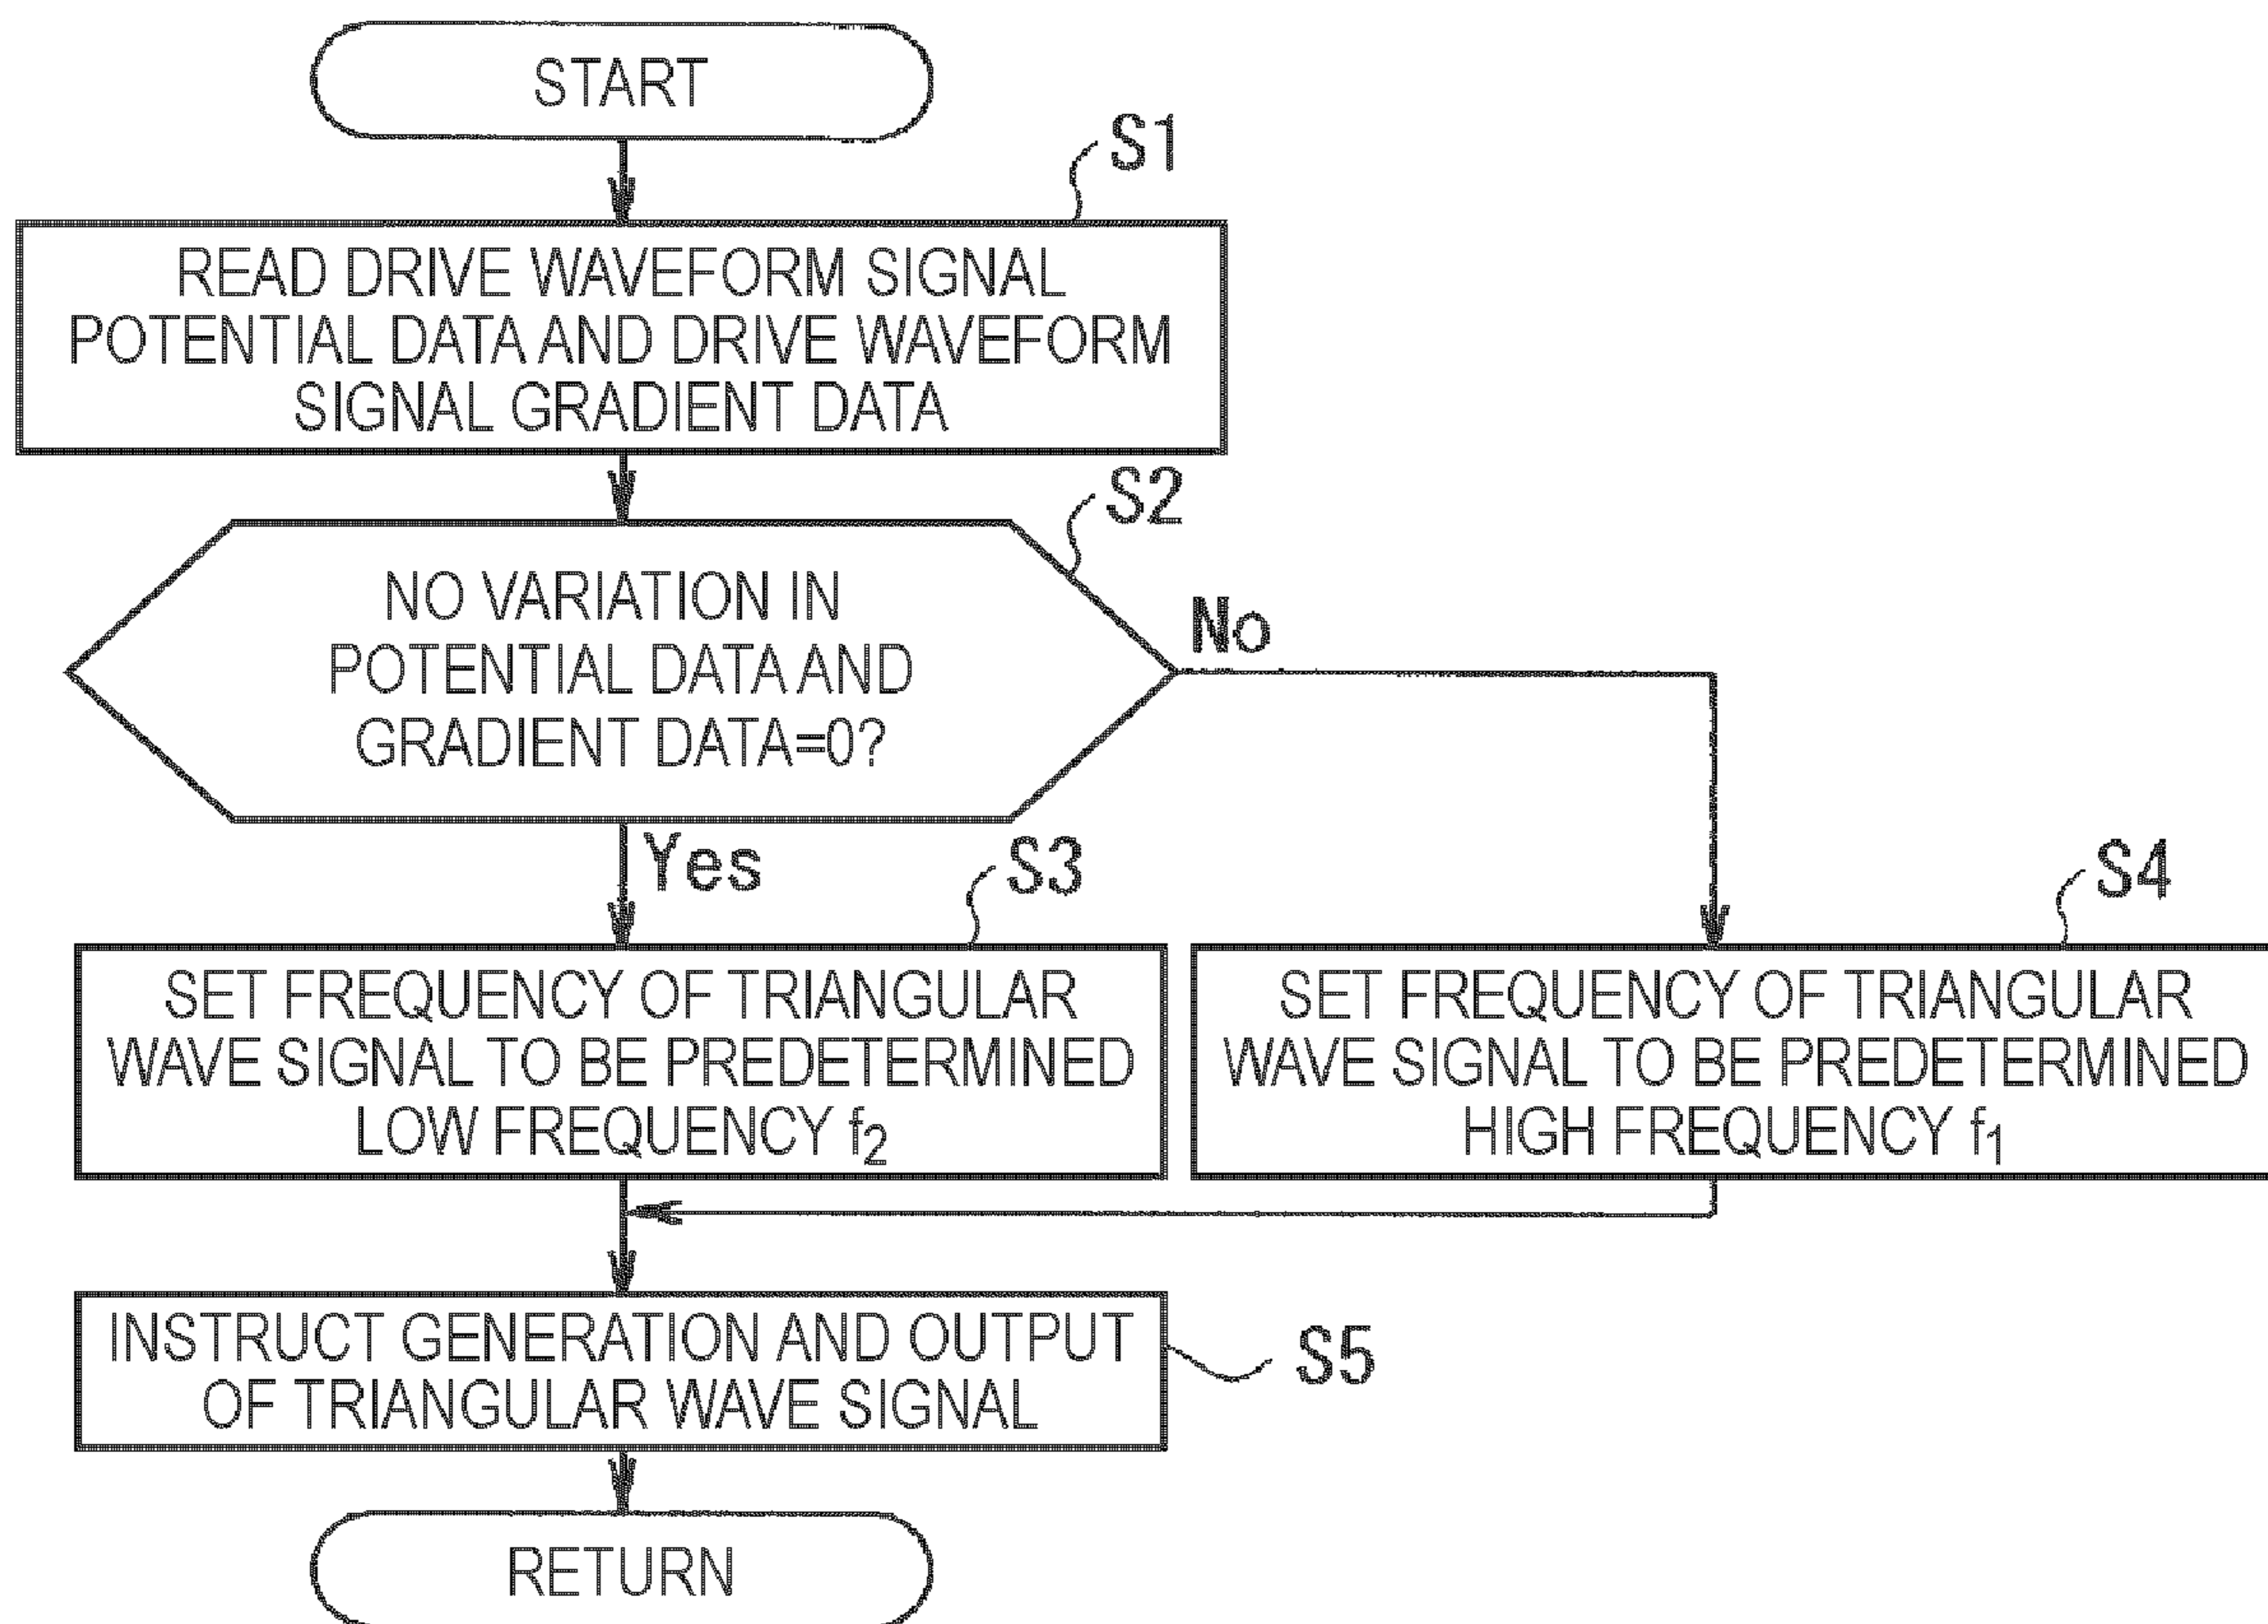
START

S1

READ DRIVE WAVEFORM SIGNAL POTENTIAL DATA AND DRIVE WAVEFORM SIGNAL GRADIENT DATA

S2

NO VARIATION IN POTENTIAL DATA AND GRADIENT DATA=0?

No

Yes

S3

SET FREQUENCY OF TRIANGULAR WAVE SIGNAL TO BE PREDETERMINED LOW FREQUENCY $f_2$

S4

SET FREQUENCY OF TRIANGULAR WAVE SIGNAL TO BE PREDETERMINED HIGH FREQUENCY $f_1$

INSTRUCT GENERATION AND OUTPUT OF TRIANGULAR WAVE SIGNAL

S5

RETURN